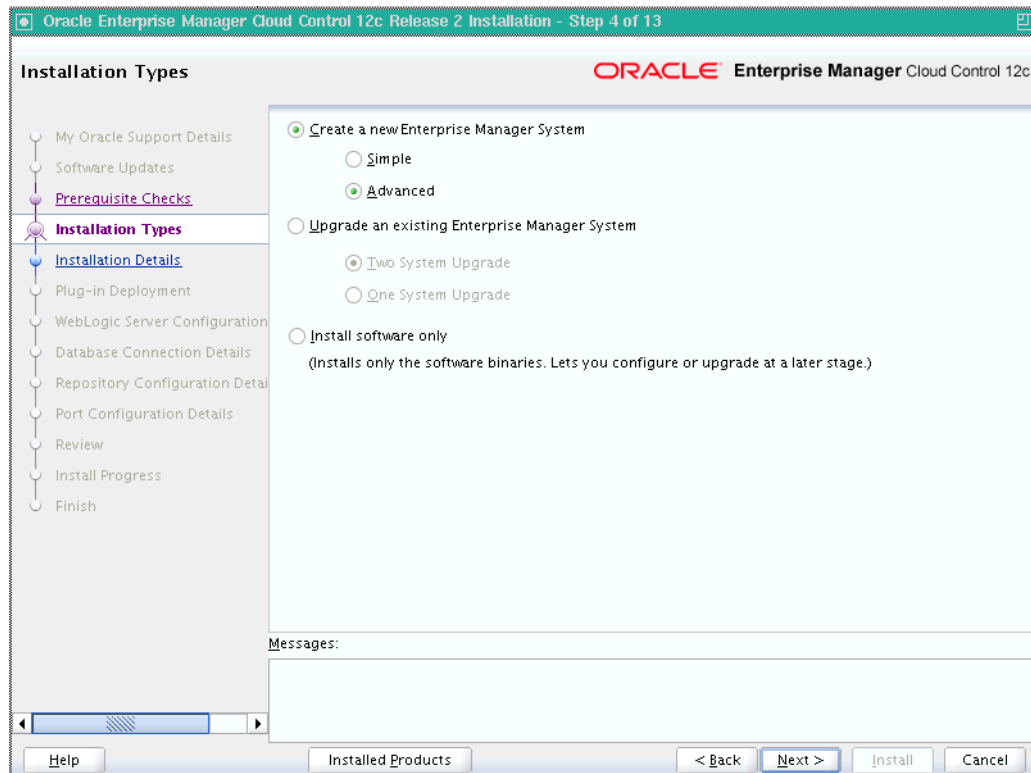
Oracle Enterprise Manager Cloud Control 12c Release 2 Installation - Step 4 of 13

Installation Types

ORACLE Enterprise Manager Cloud Control 12c

My Oracle Support Details
Software Updates
Prerequisite Checks
Installation Types
Installation Details
Plug-in Deployment
WebLogic Server Configuration
Database Connection Details
Repository Configuration Detai
Port Configuration Details
Review
Install Progress
Finish

Create a new Enterprise Manager System
Simple
Advanced
Upgrade an existing Enterprise Manager System
Two System Upgrade
One System Upgrade
Install software only
(Installs only the software binaries. Lets you configure or upgrade at a later stage.)

Messages:

Help
Installed Products
< Back
Next >
Install
Cancel